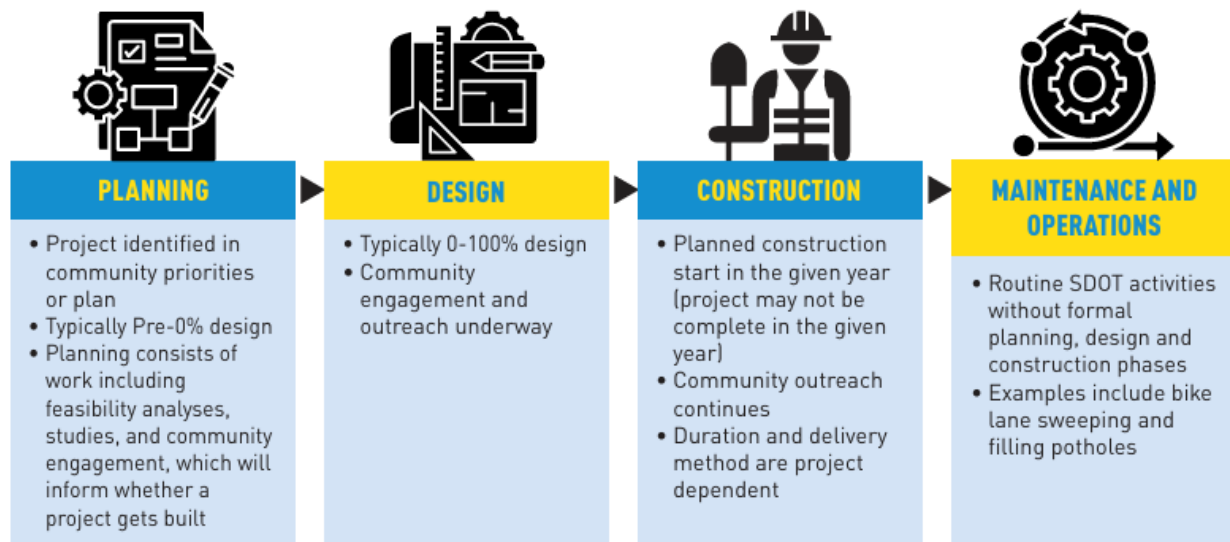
PLANNING

• Project identified in community priorities or plan
• Typically Pre-0% design
• Planning consists of work including feasibility analyses, studies, and community engagement, which will inform whether a project gets built

DESIGN

• Typically 0-100% design
• Community engagement and outreach underway

CONSTRUCTION

• Planned construction start in the given year (project may not be complete in the given year)
• Community outreach continues
• Duration and delivery method are project dependent

MAINTENANCE AND OPERATIONS

• Routine SDOT activities without formal planning, design and construction phases
• Examples include bike lane sweeping and filling potholes